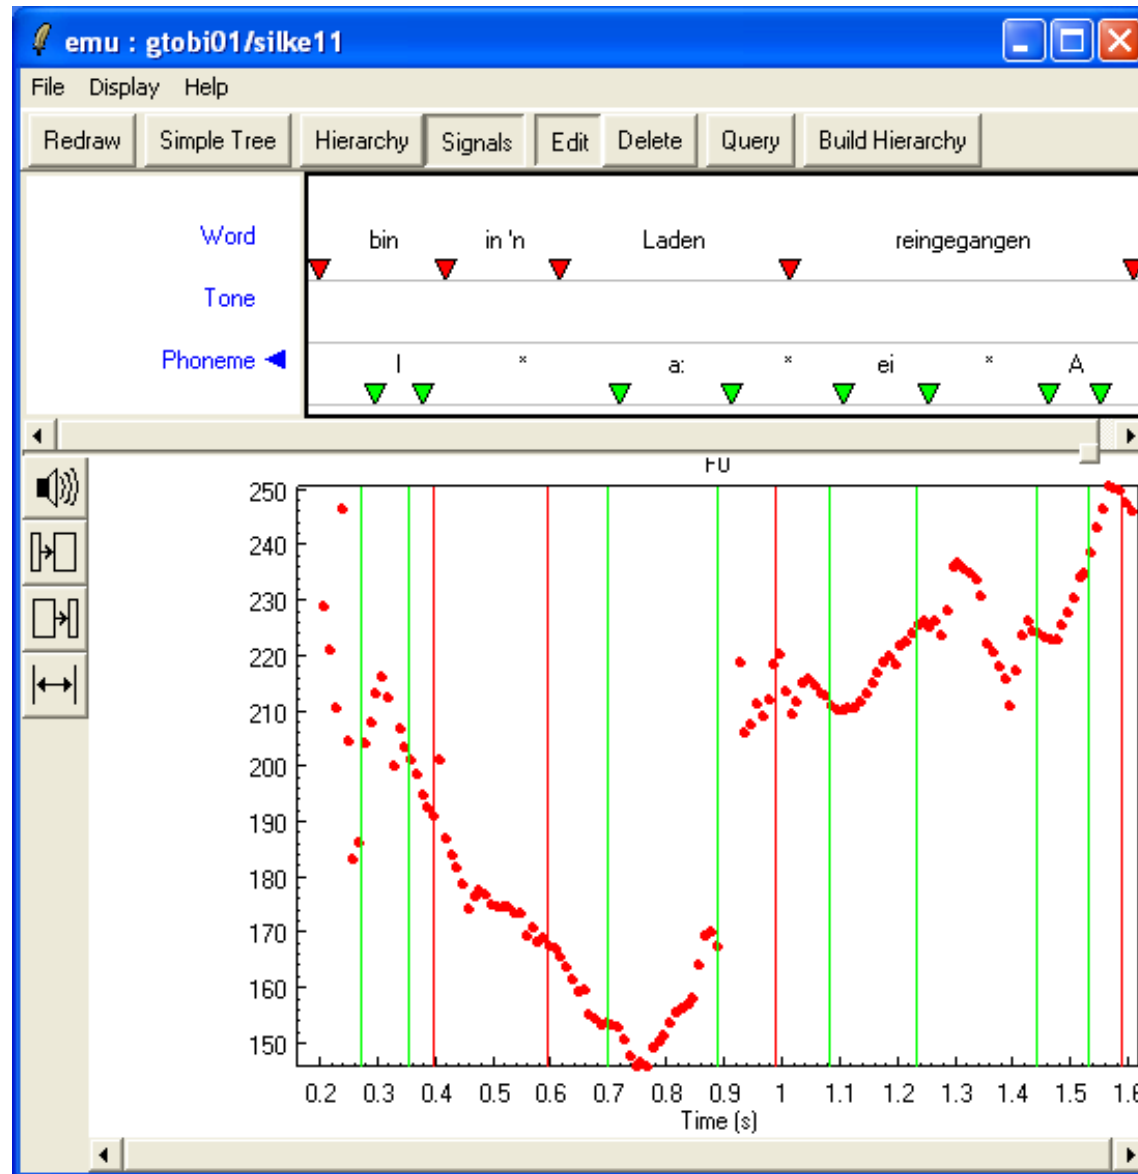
emu : gtobi01/silke11

File Display Help

Redraw Simple Tree Hierarchy Signals Edit Delete Query Build Hierarchy

Word bin in 'n Laden reingegangen

Tone

Phoneme I * a: * ei * A

F0

250
240
230
220
210
200
190
180
170
160
150

0.2 0.3 0.4 0.5 0.6 0.7 0.8 0.9 1 1.1 1.2 1.3 1.4 1.5 1.6

Time (s)